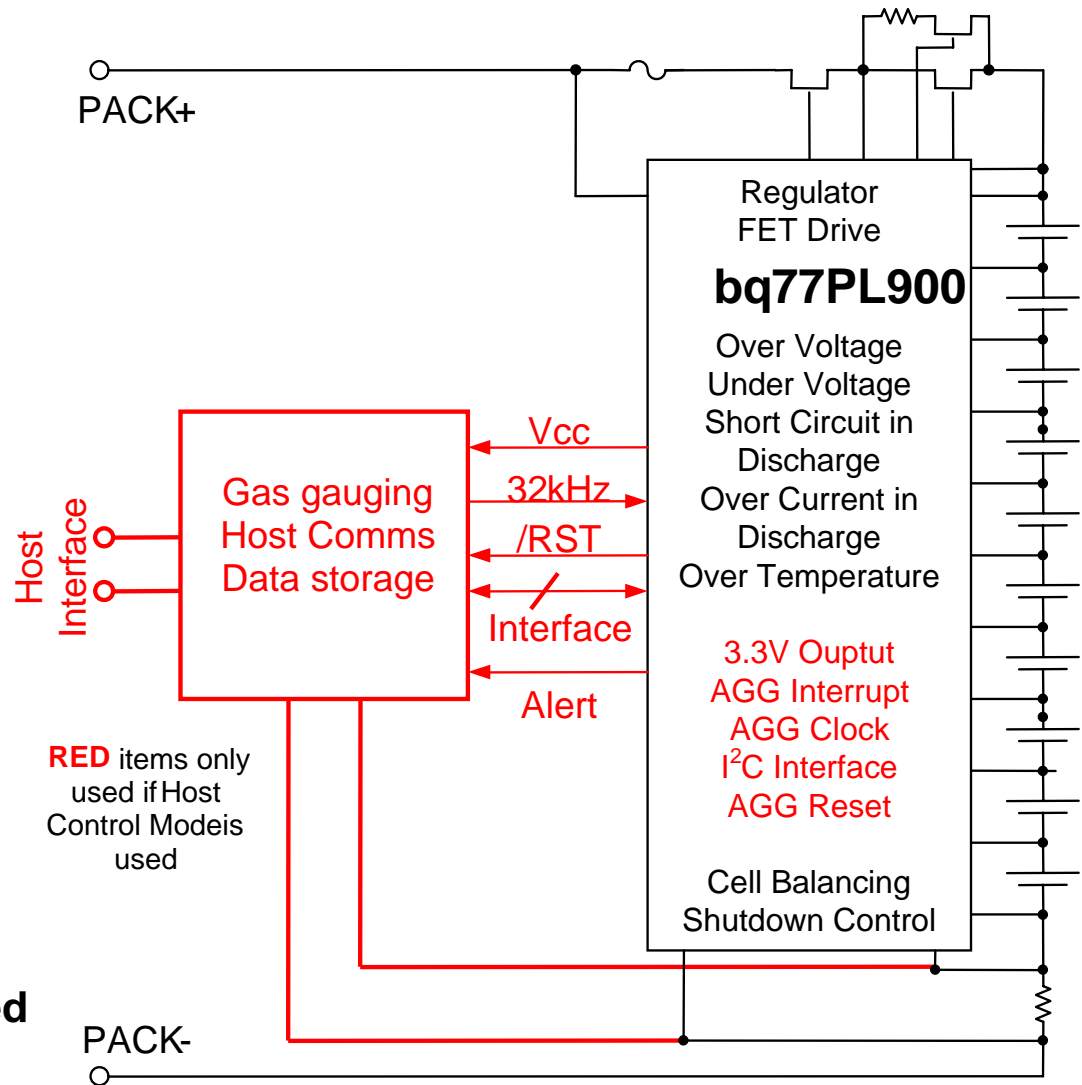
PACK+

Regulator
FET Drive

bq77PL900

Over Voltage
Under Voltage
Short Circuit in Discharge
Over Current in Discharge
Over Temperature

Host Interface

Gas gauging
Host Comms
Data storage

Vcc
32kHz
/RST
Interface
Alert

3.3V Ouptut
AGG Interrupt
AGG Clock
$I^2C$ Interface
AGG Reset

**RED** items only used if Host Control Modeis used

Cell Balancing
Shutdown Control

d

PACK-